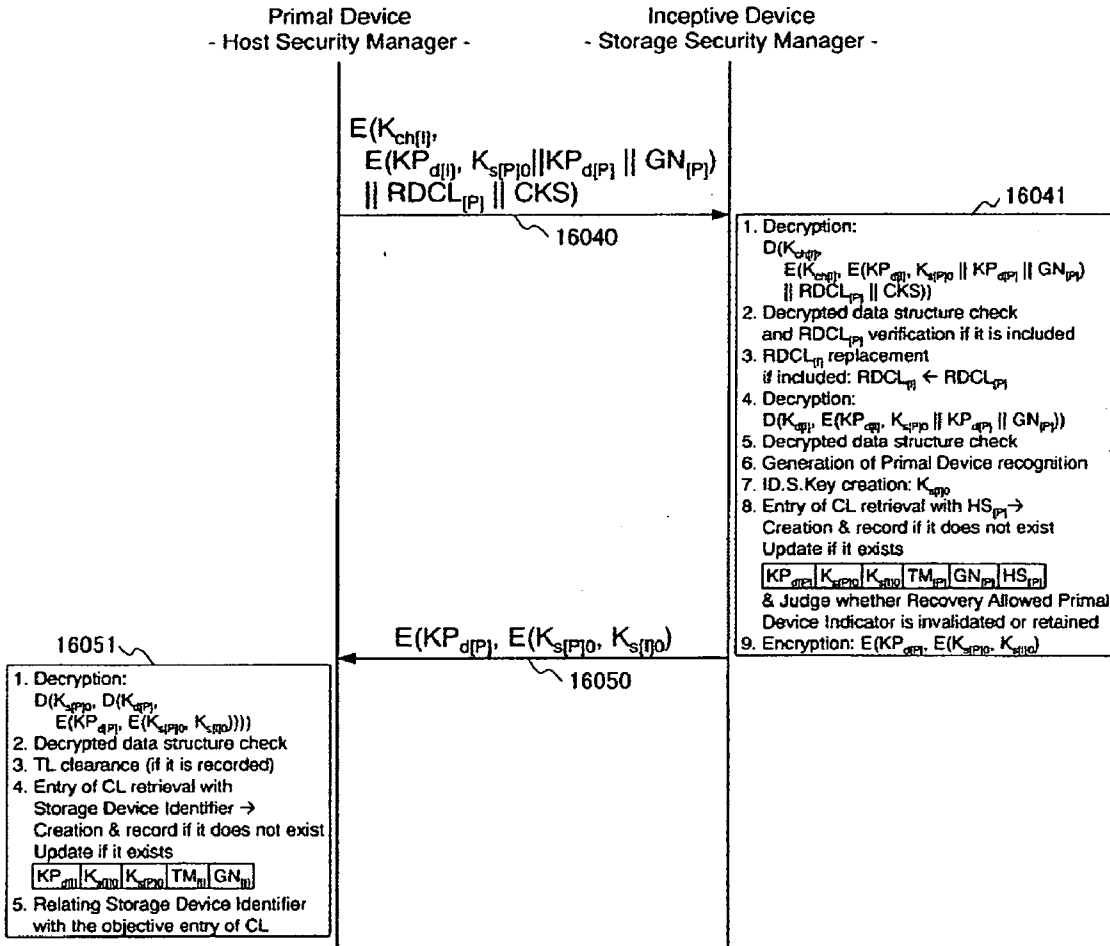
Primal Device
- Host Security Manager -

Inceptive Device
- Storage Security Manager -

$E(K_{ch[I]}, E(KP_{d[I]}, K_{s[P]0}||KP_{d[P]} || GN_{[P]}) || RDCL_{[P]} || CKS)$

16040

16041

1. Decryption:
$D(K_{ch[I]}, E(K_{ch[I]}, E(KP_{d[I]}, K_{s[P]0} || KP_{d[P]} || GN_{[P]}) || RDCL_{[P]} || CKS))$
2. Decrypted data structure check and $RDCL_{[P]}$ verification if it is included
3. $RDCL_{[I]}$ replacement if included: $RDCL_{[I]} \leftarrow RDCL_{[P]}$
4. Decryption:
$D(K_{d[I]}, E(KP_{d[I]}, K_{s[P]0} || KP_{d[P]} || GN_{[P]}))$
5. Decrypted data structure check
6. Generation of Primal Device recognition
7. ID.S.Key creation: $K_{s[I]0}$
8. Entry of CL retrieval with $HS_{[P]} \rightarrow$
Creation & record if it does not exist
Update if it exists

| $KP_{d[P]}$ | $K_{s[P]0}$ | $K_{s[I]0}$ | $TM_{[P]}$ | $GN_{[P]}$ | $HS_{[P]}$ |
|---|---|---|---|---|---|

& Judge whether Recovery Allowed Primal Device Indicator is invalidated or retained
9. Encryption: $E(KP_{d[P]}, E(K_{s[P]0}, K_{s[I]0})$

$E(KP_{d[P]}, E(K_{s[P]0}, K_{s[I]0})$

16050

16051

1. Decryption:
$D(K_{s[P]0}, D(K_{d[P]}, E(KP_{d[P]}, E(K_{s[P]0}, K_{s[I]0}))))$
2. Decrypted data structure check
3. TL clearance (if it is recorded)
4. Entry of CL retrieval with Storage Device Identifier →
Creation & record if it does not exist
Update if it exists

| $KP_{d[I]}$ | $K_{s[I]0}$ | $K_{s[P]0}$ | $TM_{[I]}$ | $GN_{[I]}$ |
|---|---|---|---|---|

5. Relating Storage Device Identifier with the objective entry of CL